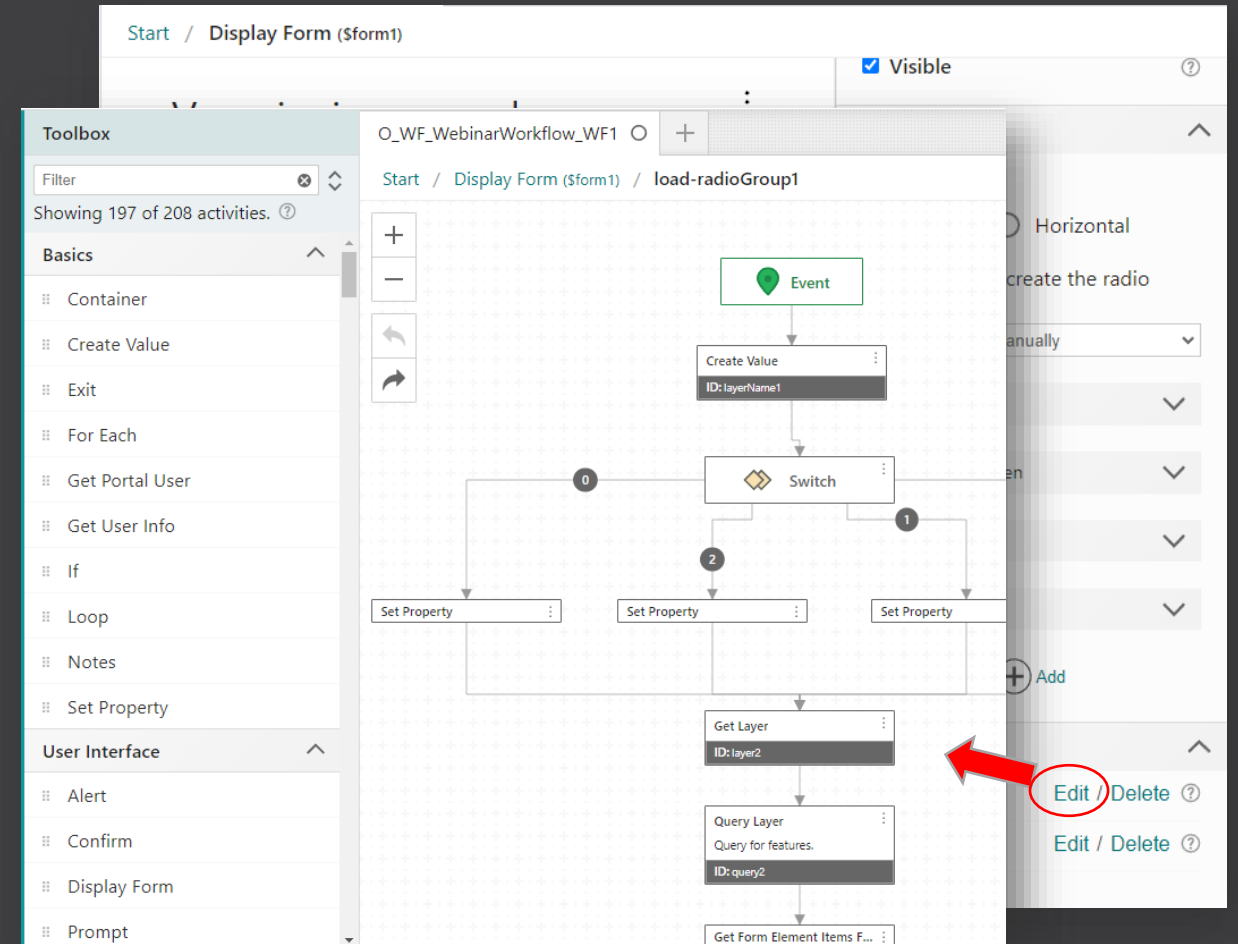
Start / Display Form ($form1)

Visible

Horizontal

create the radio

anually

en

Add

Edit / Delete

Edit / Delete

Toolbox

Filter

Showing 197 of 208 activities.

Basics

Container

Create Value

Exit

For Each

Get Portal User

Get User Info

If

Loop

Notes

Set Property

User Interface

Alert

Confirm

Display Form

Prompt

O_WF_WebinarWorkflow_WF1

Start / Display Form ($form1) / load-radioGroup1

Event

Create Value

ID: layerName1

Switch

0

1

2

Set Property

Set Property

Set Property

Get Layer

ID: layer2

Query Layer

Query for features.

ID: query2

Get Form Element Items F...